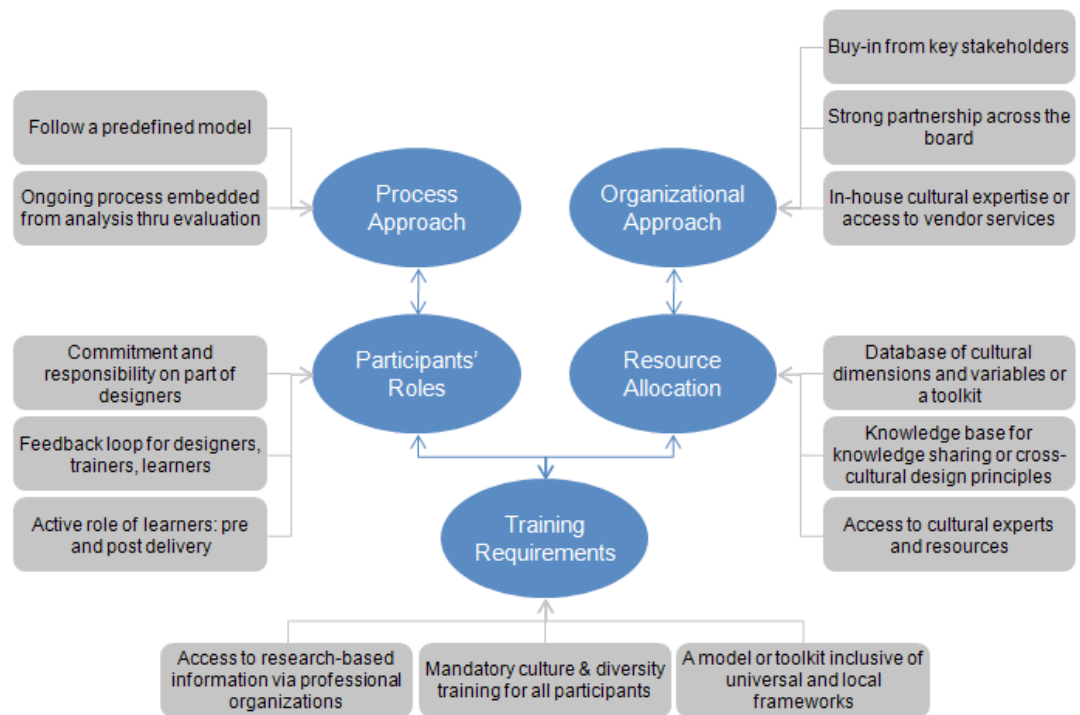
Buy-in from key stakeholders

Follow a predefined model

Strong partnership across the board

Ongoing process embedded from analysis thru evaluation

Process Approach

Organizational Approach

In-house cultural expertise or access to vendor services

Commitment and responsibility on part of designers

Participants' Roles

Resource Allocation

Database of cultural dimensions and variables or a toolkit

Feedback loop for designers, trainers, learners

Knowledge base for knowledge sharing or cross-cultural design principles

Active role of learners: pre and post delivery

Training Requirements

Access to cultural experts and resources

Access to research-based information via professional organizations

Mandatory culture & diversity training for all participants

A model or toolkit inclusive of universal and local frameworks